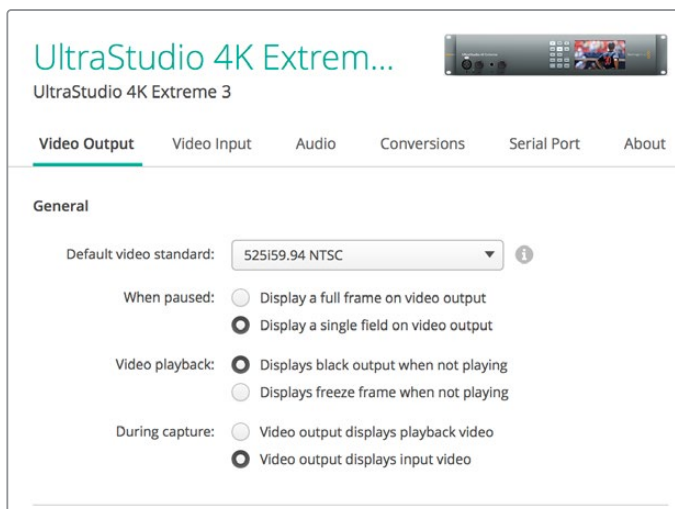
UltraStudio 4K Extrem...
UltraStudio 4K Extreme 3

Video Output | Video Input | Audio | Conversions | Serial Port | About

General

Default video standard: 525i59.94 NTSC

When paused: Display a full frame on video output
Display a single field on video output

Video playback: Displays black output when not playing
Displays freeze frame when not playing

During capture: Video output displays playback video
Video output displays input video